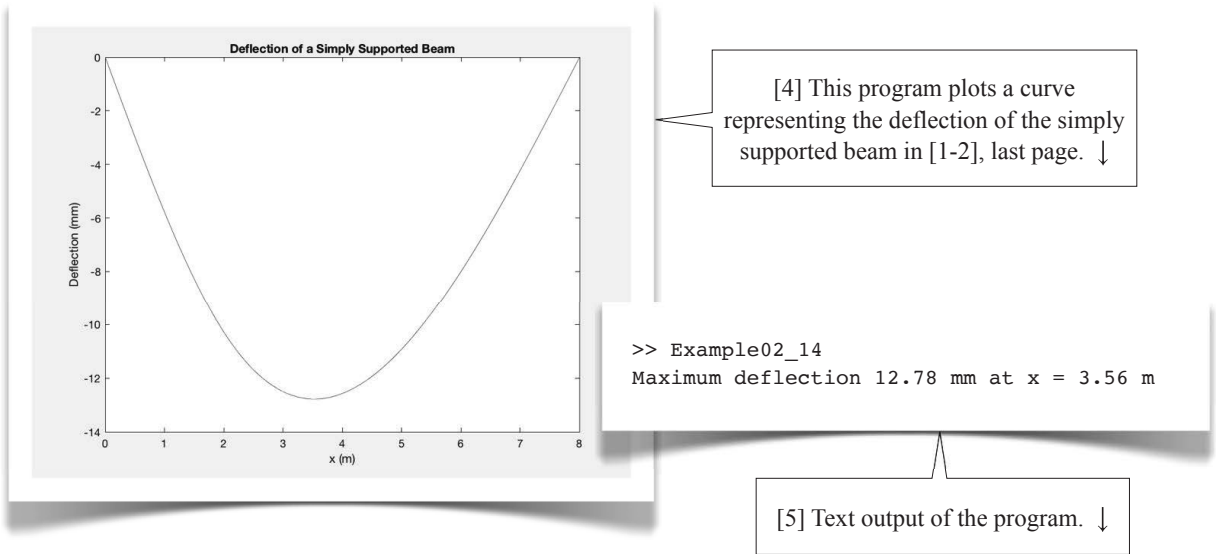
Deflection of a Simply Supported Beam

0
-2
-4
-6
-8
-10
-12
-14

Deflection (mm)

0 1 2 3 4 5 6 7 8

x (m)

[4] This program plots a curve representing the deflection of the simply supported beam in [1-2], last page. ↓

>> Example02_14
Maximum deflection 12.78 mm at x = 3.56 m

[5] Text output of the program. ↓